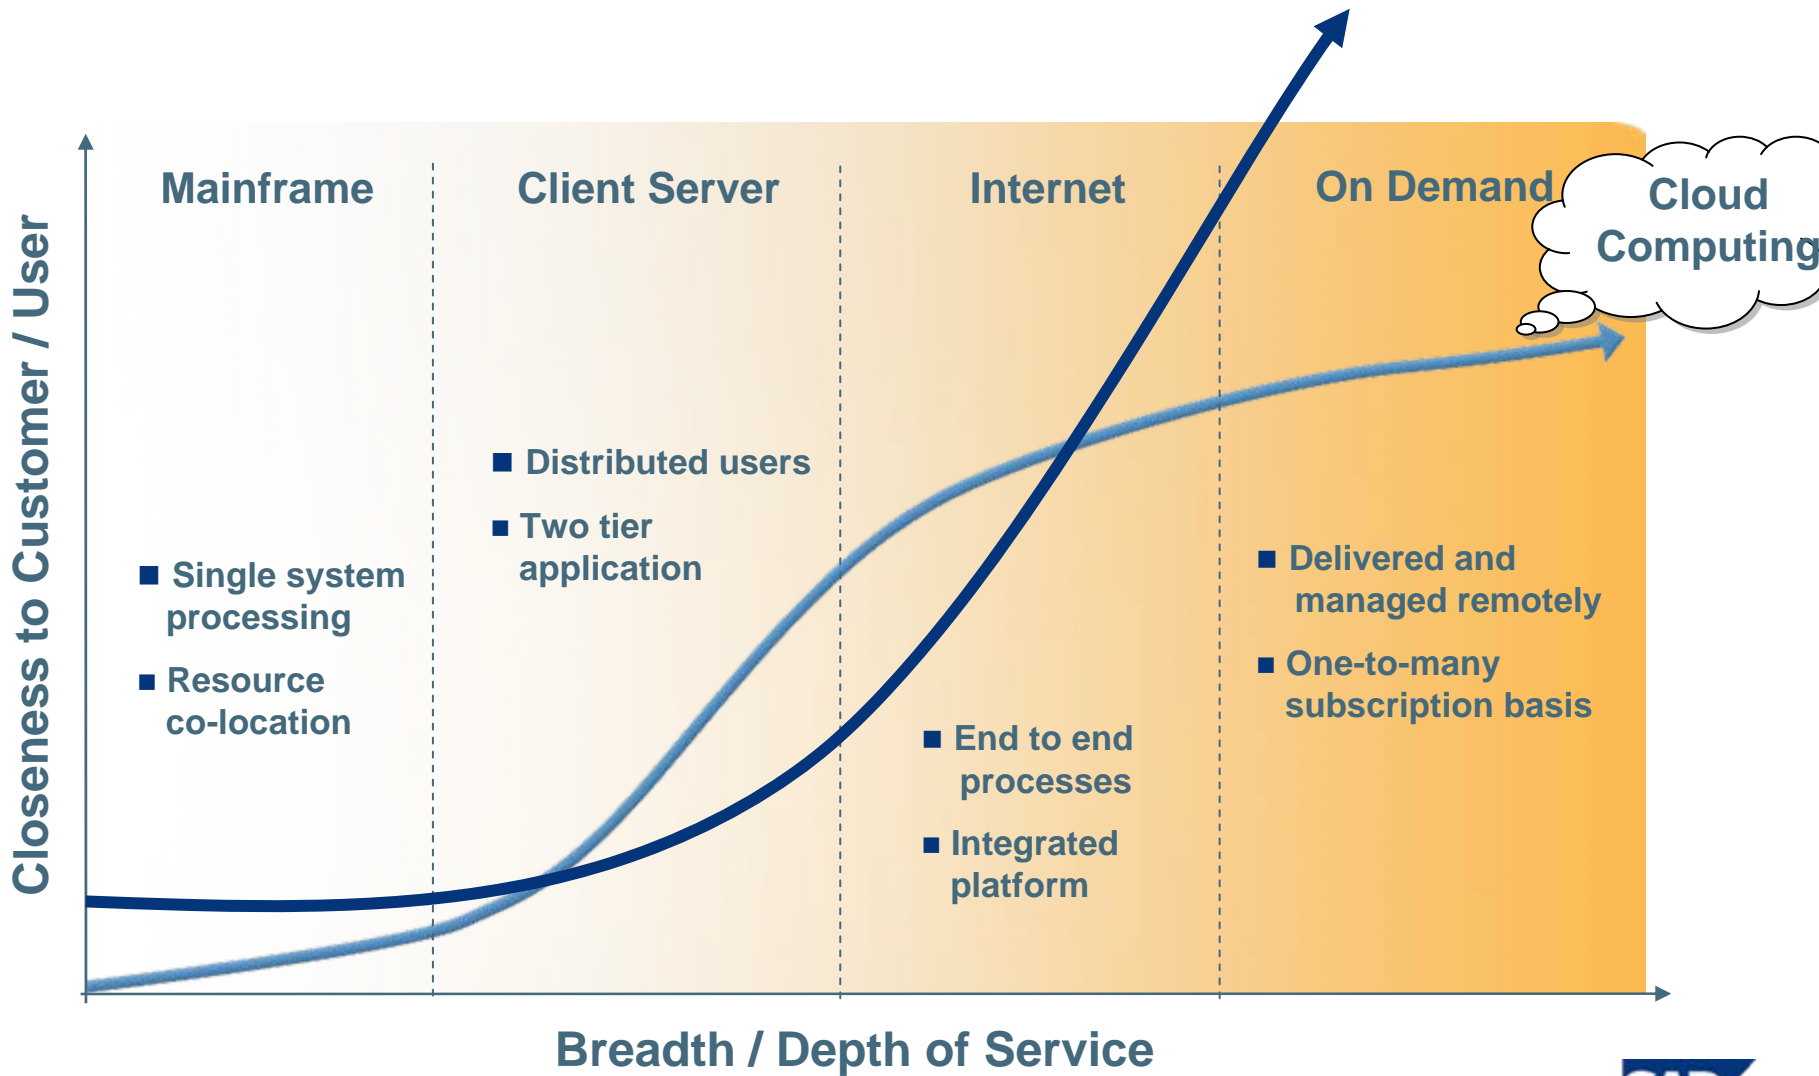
Mainframe

Client Server

Internet

On Demand

Cloud Computing

Closeness to Customer / User

■ Single system processing

■ Resource co-location

■ Distributed users

■ Two tier application

■ End to end processes

■ Integrated platform

■ Delivered and managed remotely

■ One-to-many subscription basis

Breadth / Depth of Service